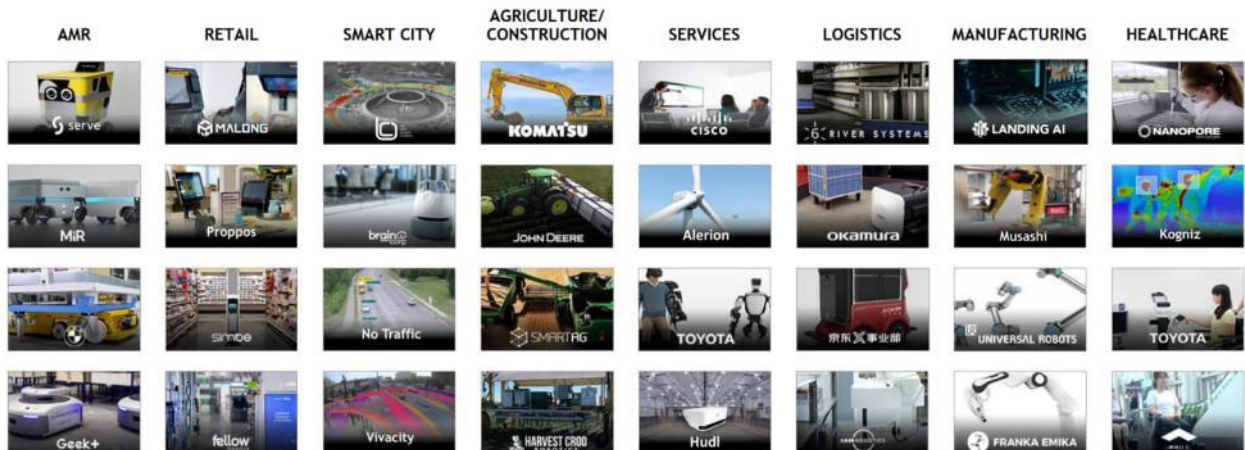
AMR
RETAIL
SMART CITY
AGRICULTURE/ CONSTRUCTION
SERVICES
LOGISTICS
MANUFACTURING
HEALTHCARE

serve
MALONG
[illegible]
KOMATSU
CISCO
6 RIVER SYSTEMS
LANDING AI
NANOPORE

MiR
Proppos
brain corp
JOHN DEERE
Alerion
OKAMURA
Musashi
Kogniz

BMW
simbe
No Traffic
SMARTAG
TOYOTA
京东X事业部
UNIVERSAL ROBOTS
TOYOTA

Geek+
fellow
Vivacity
HARVEST CROO ROBOTICS
Hudl
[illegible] ROBOTICS
FRANKA EMIKA
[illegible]